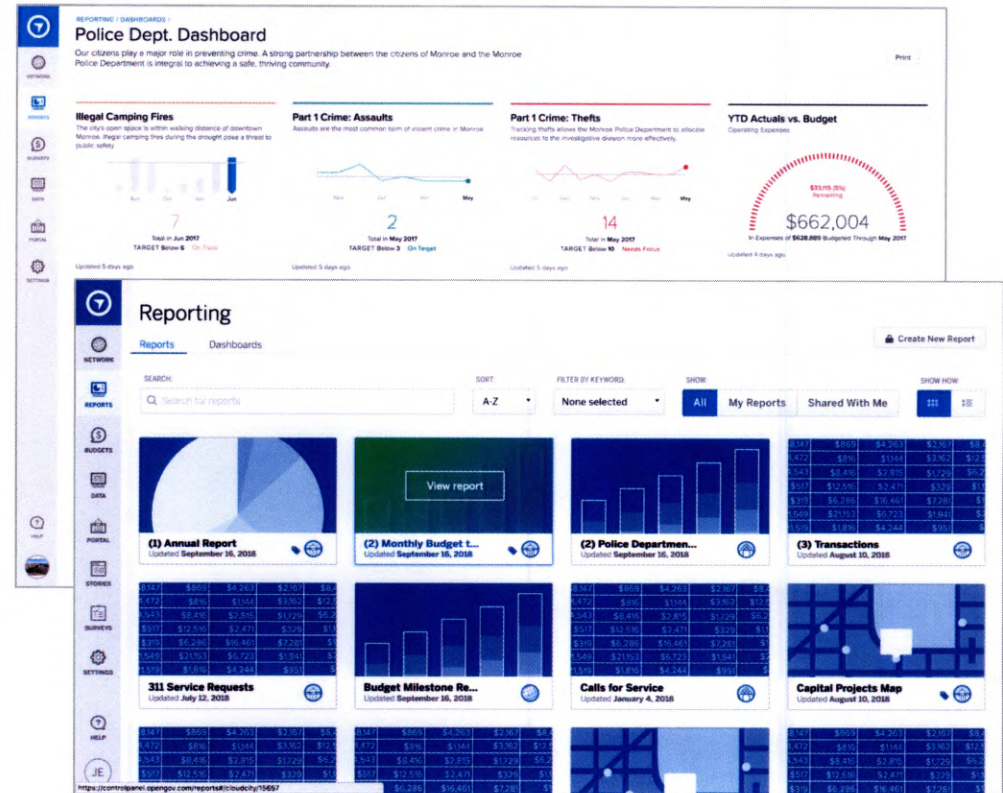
REPORTING / DASHBOARDS /

Police Dept. Dashboard

Our citizens play a major role in preventing crime. A strong partnership between the citizens of Monroe and the Monroe Police Department is integral to achieving a safe, thriving community.

Print

NETWORK

REPORTS

BUDGETS

DATA

PORTAL

SETTINGS

HELP

Illegal Camping Fires

The city's open space is within walking distance of downtown Monroe. Illegal camping fires during the drought pose a threat to public safety

Jun

7

Total in Jun 2017

TARGET Below 6 On Track

Updated 5 days ago

Part 1 Crime: Assaults

Assaults are the most common form of violent crime in Monroe

Nov Jan Mar May

2

Total in May 2017

TARGET Below 3 On Target

Updated 5 days ago

Part 1 Crime: Thefts

Tracking thefts allows the Monroe Police Department to allocate resources to the investigative division more effectively.

May

14

Total in May 2017

TARGET Below 10 Needs Focus

Updated 5 days ago

YTD Actuals vs. Budget

Operating Expenses

$33,115 (5%) Remaining

$662,004

In Expenses of $628,889 Budgeted Through May 2017

Updated 4 days ago

Reporting

Reports Dashboards

Create New Report

NETWORK

REPORTS

BUDGETS

DATA

PORTAL

STORIES

SURVEYS

SETTINGS

HELP

JE

SEARCH:

Search for reports

SORT:

A-Z

FILTER BY KEYWORD:

None selected

SHOW:

All My Reports Shared With Me

SHOW HOW

View report

(1) Annual Report
Updated September 16, 2018

(2) Monthly Budget t...
Updated September 16, 2018

(2) Police Departmen...
Updated September 16, 2018

(3) Transactions
Updated August 10, 2018

311 Service Requests
Updated July 12, 2018

Budget Milestone Re...
Updated September 16, 2018

Calls for Service
Updated January 4, 2018

Capital Projects Map
Updated August 10, 2018

https://controlpanel.opengov.com/reports#/cloudcity/15657